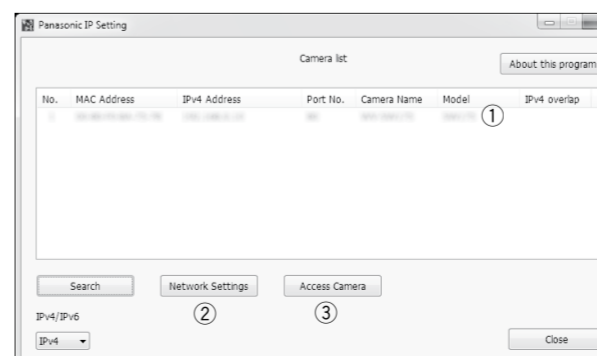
Panasonic IP Setting

Camera list

About this program

| No. | MAC Address | IPv4 Address | Port No. | Camera Name | Model | IPv4 overlap |
|---|---|---|---|---|---|---|
| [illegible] | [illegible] | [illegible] | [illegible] | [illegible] | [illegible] | |

①

Search

Network Settings

②

Access Camera

③

IPv4/IPv6

IPv4

Close